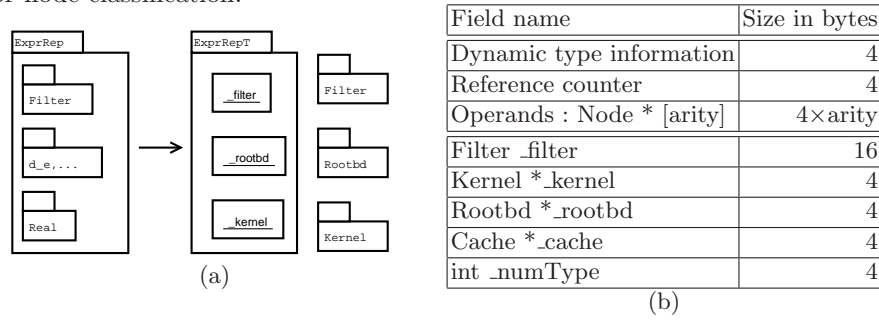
r node classification.

ExprRep

Filter

d_e,...

Real

ExprRepT

_filter

_rootbd

_kernel

Filter

Rootbd

Kernel

(a)

| Field name | Size in bytes |
|---|---|
| Dynamic type information | 4 |
| Reference counter | 4 |
| Operands : Node * [arity] | 4×arity |
| Filter _filter | 16 |
| Kernel *_kernel | 4 |
| Rootbd *_rootbd | 4 |
| Cache *_cache | 4 |
| int _numType | 4 |

(b)